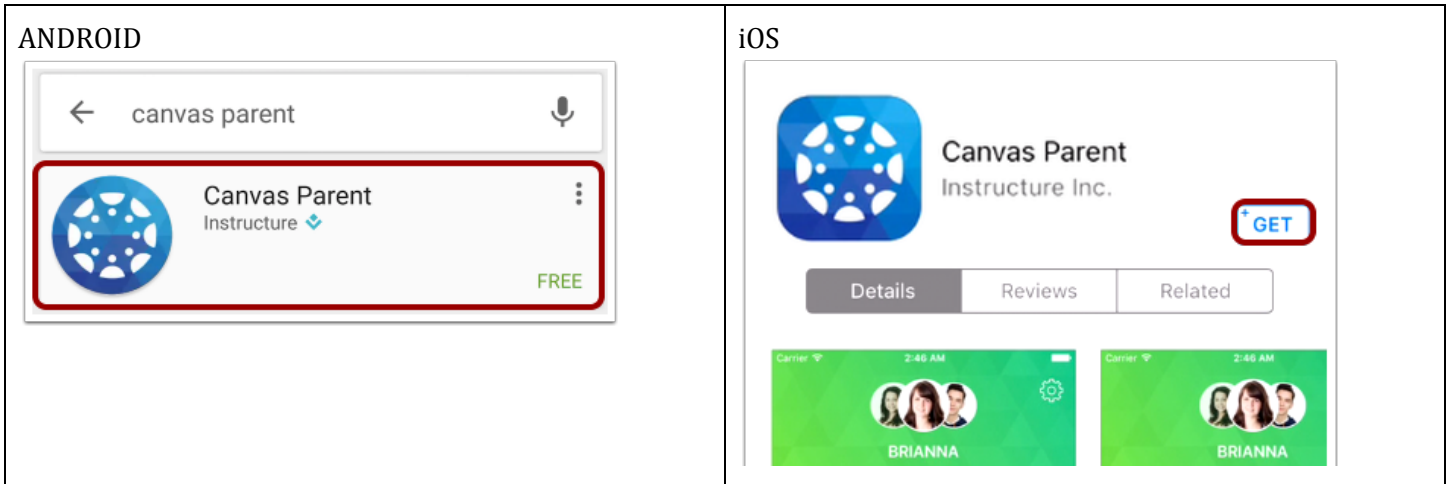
| ANDROID | iOS |
|---|---|
| canvas parent<br>Canvas Parent<br>Instructure<br>FREE | Canvas Parent<br>Instructure Inc.<br>GET<br>Details Reviews Related<br>Carrier 2:46 AM<br>BRIANNA<br>Carrier 2:46 AM<br>BRIANNA |